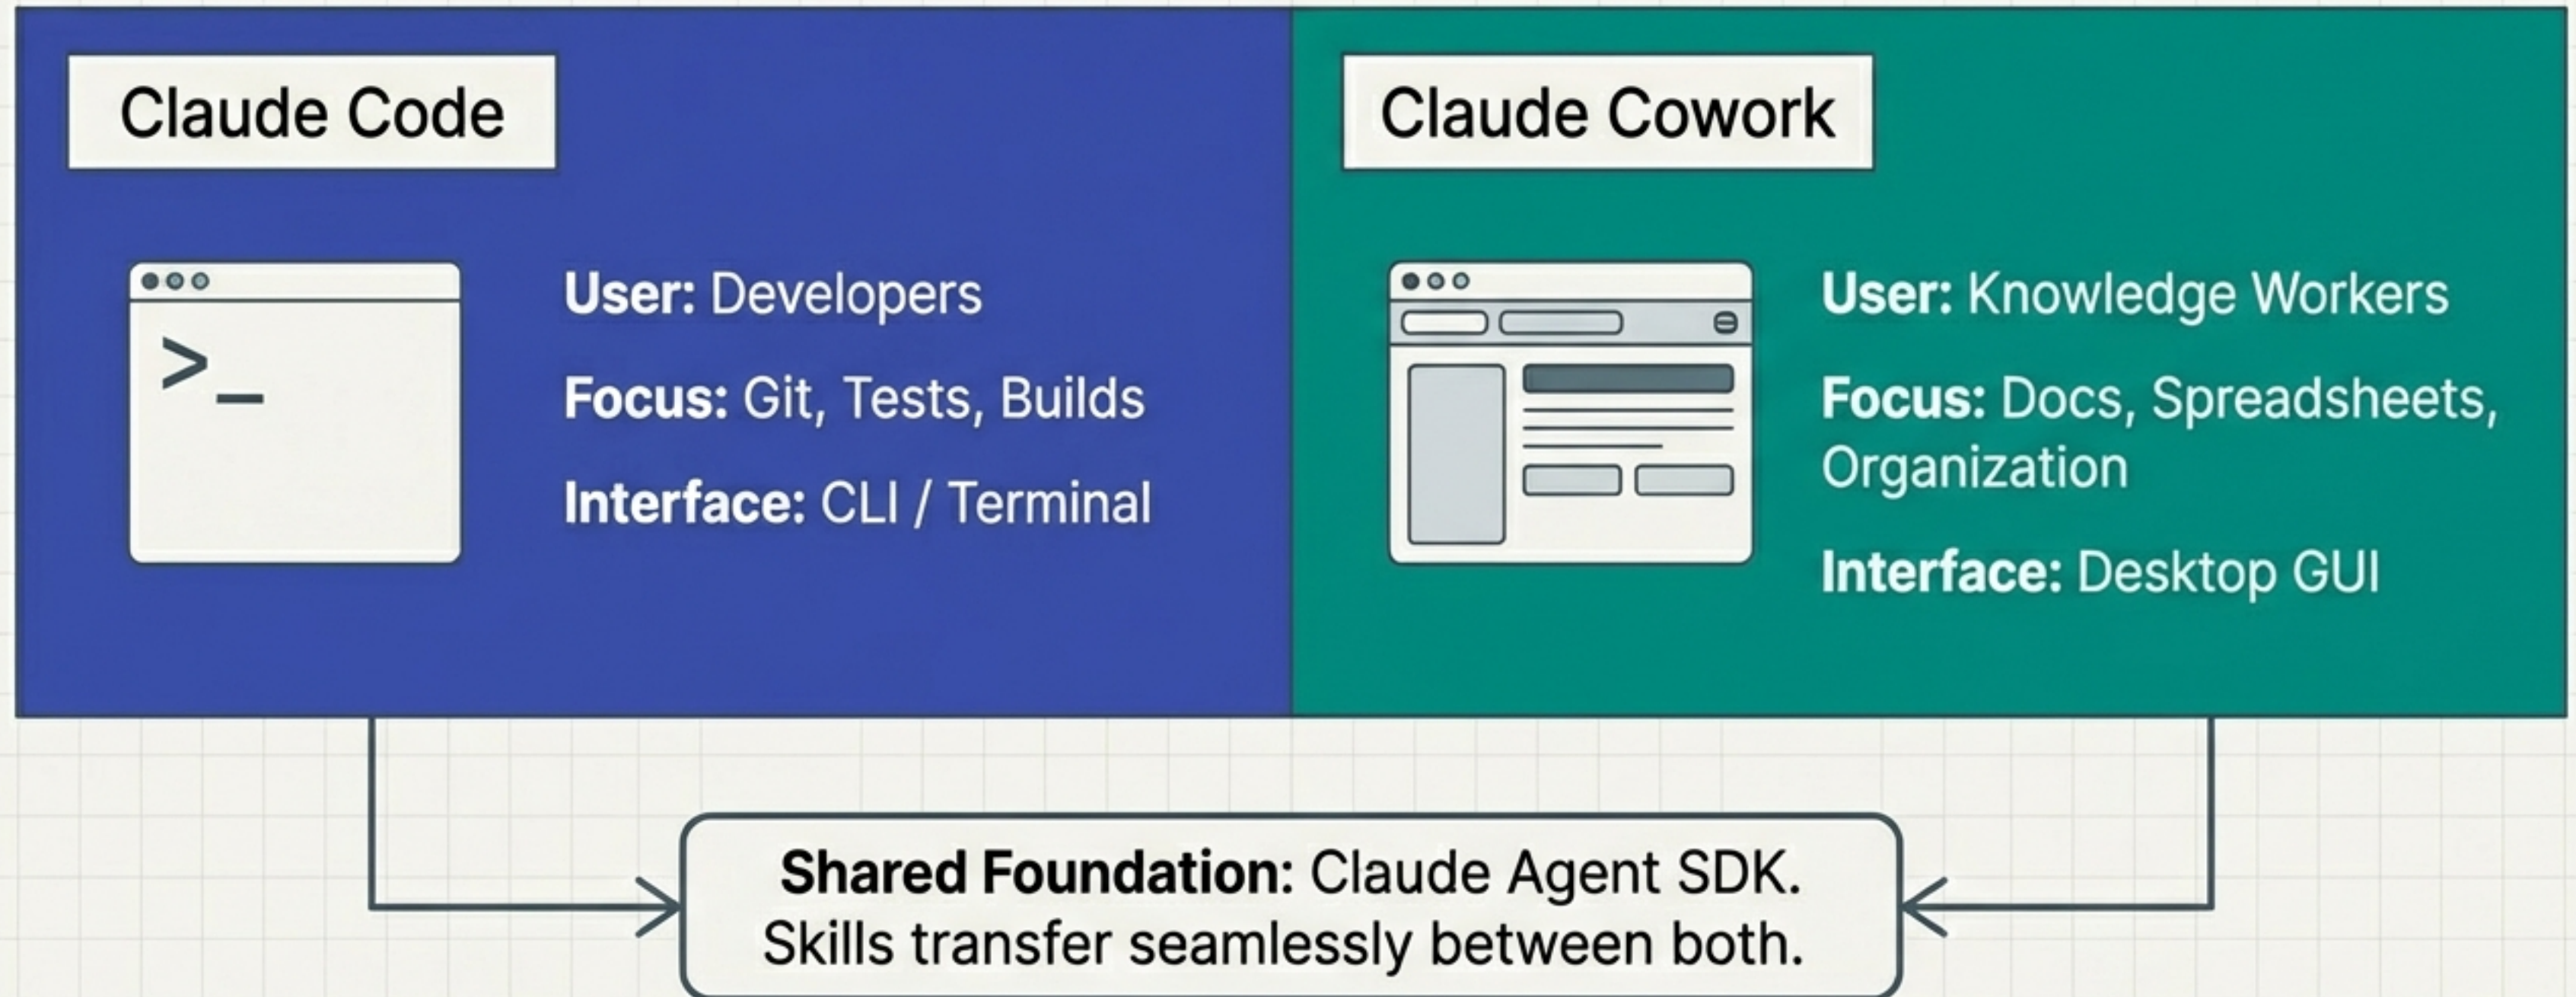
Claude Code

>_

User: Developers

Focus: Git, Tests, Builds

Interface: CLI / Terminal

Claude Cowork

User: Knowledge Workers

Focus: Docs, Spreadsheets, Organization

Interface: Desktop GUI

Shared Foundation: Claude Agent SDK. Skills transfer seamlessly between both.